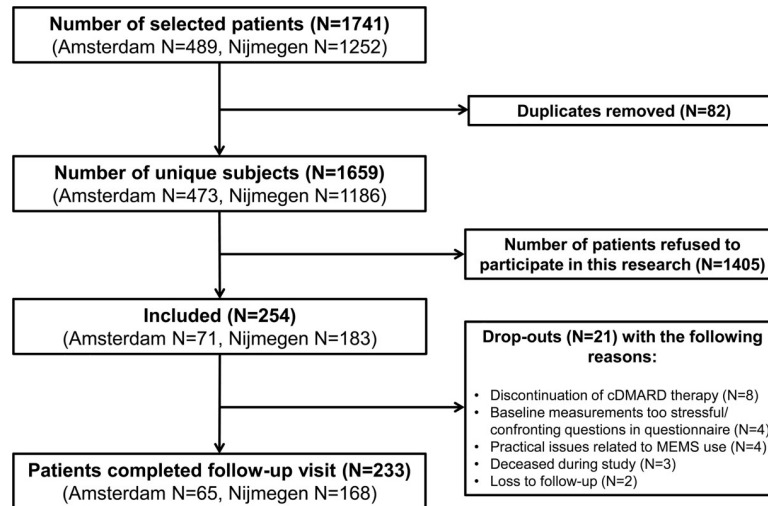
Number of selected patients (N=1741)
(Amsterdam N=489, Nijmegen N=1252)

Duplicates removed (N=82)

Number of unique subjects (N=1659)
(Amsterdam N=473, Nijmegen N=1186)

Number of patients refused to participate in this research (N=1405)

Included (N=254)
(Amsterdam N=71, Nijmegen N=183)

Drop-outs (N=21) with the following reasons:

• Discontinuation of cDMARD therapy (N=8)
• Baseline measurements too stressful/ confronting questions in questionnaire (N=4)
• Practical issues related to MEMS use (N=4)
• Deceased during study (N=3)
• Loss to follow-up (N=2)

Patients completed follow-up visit (N=233)
(Amsterdam N=65, Nijmegen N=168)